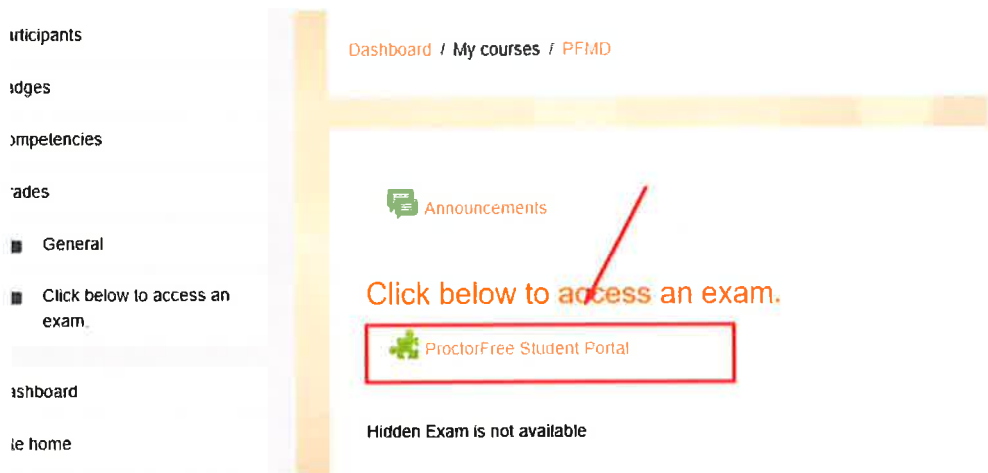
ırticipants

ıdges

ɔmpetencies

rades

General

Click below to access an exam.

ashboard

te home

Dashboard / My courses / PFMD

Announcements

Click below to access an exam.

ProctorFree Student Portal

Hidden Exam is not available